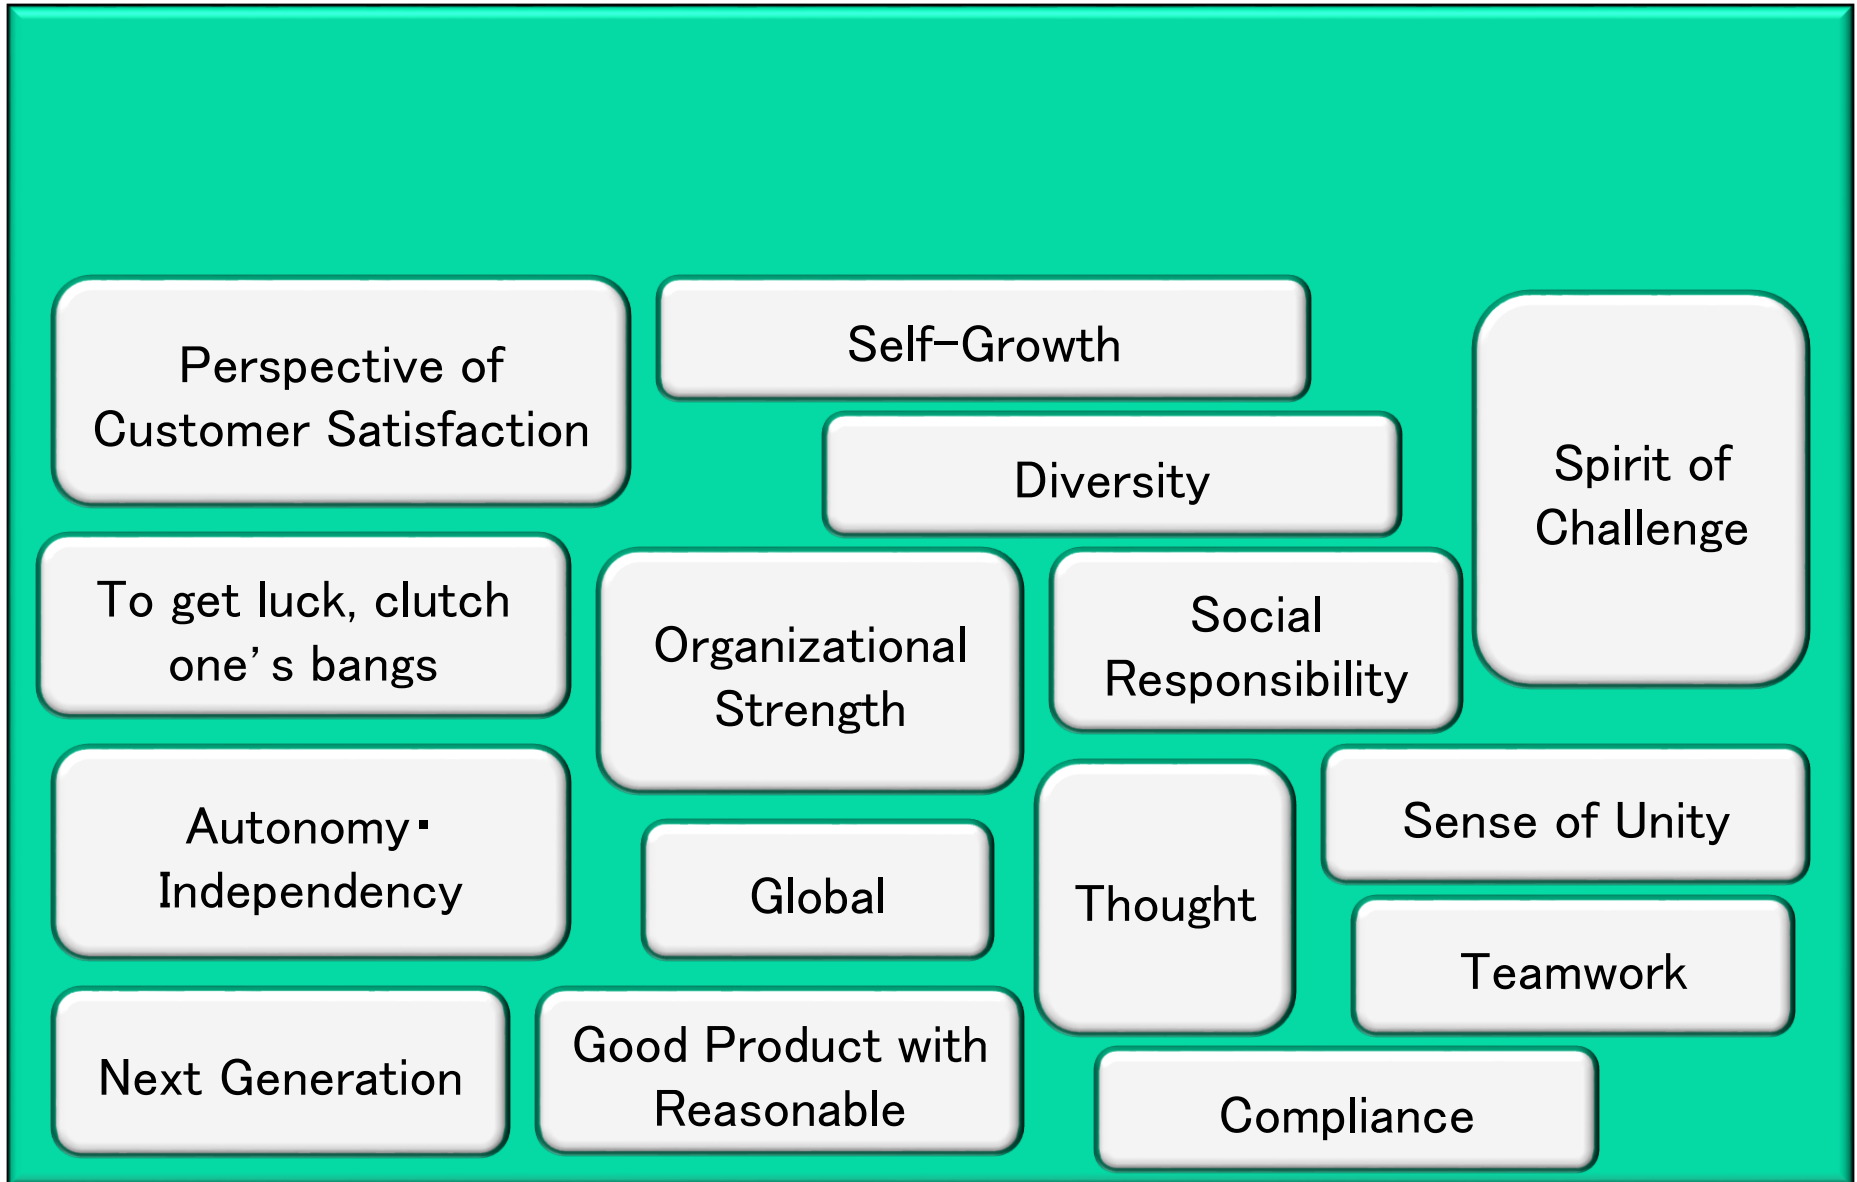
Perspective of Customer Satisfaction

Self–Growth

Diversity

Spirit of Challenge

To get luck, clutch one’s bangs

Organizational Strength

Social Responsibility

Autonomy･Independency

Global

Thought

Sense of Unity

Teamwork

Next Generation

Good Product with Reasonable

Compliance